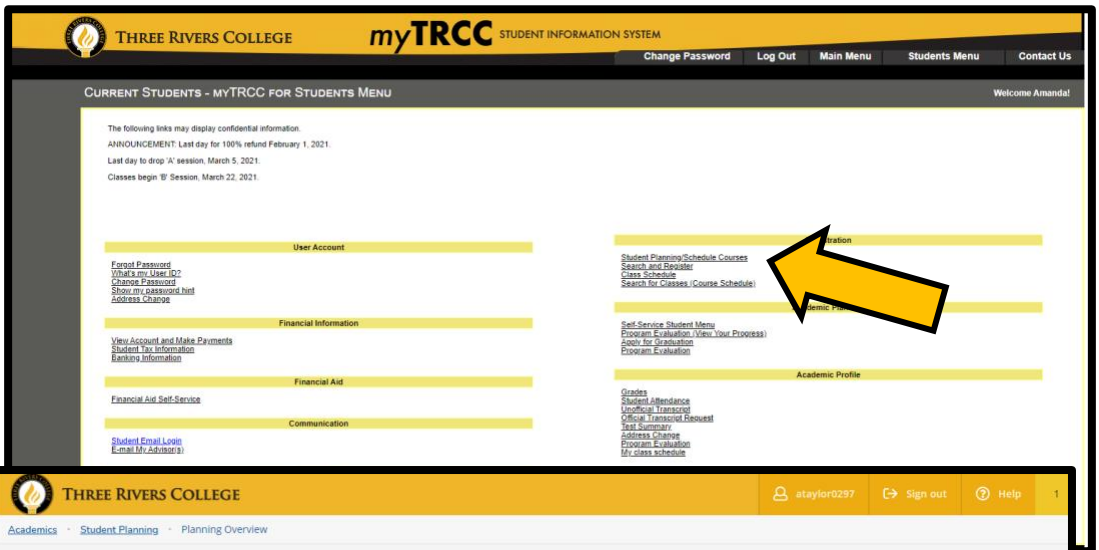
THREE RIVERS COLLEGE myTRCC STUDENT INFORMATION SYSTEM

Change Password Log Out Main Menu Students Menu Contact Us

CURRENT STUDENTS - MYTRCC FOR STUDENTS MENU

Welcome Amanda!

The following links may display confidential information.

ANNOUNCEMENT: Last day for 100% refund February 1, 2021.

Last day to drop 'A' session, March 5, 2021.

Classes begin 'B' Session, March 22, 2021.

User Account

Forgot Password
What's my User ID?
Change Password
Show my password hint
Address Change

Financial Information

View Account and Make Payments
Student Tax Information
Banking Information

Financial Aid

Financial Aid Self-Service

Communication

Student Email Login
E-mail My Advisor(s)

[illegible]stration

Student Planning/Schedule Courses
Search and Register
Class Schedule
Search for Classes (Course Schedule)

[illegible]demic Pla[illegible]

Self-Service Student Menu
Program Evaluation (View Your Progress)
Apply for Graduation
Program Evaluation

Academic Profile

Grades
Student Attendance
Unofficial Transcript
Official Transcript Request
Test Summary
Address Change
Program Evaluation
My class schedule

THREE RIVERS COLLEGE

ataylor0297 Sign out Help 1

Academics · Student Planning · Planning Overview